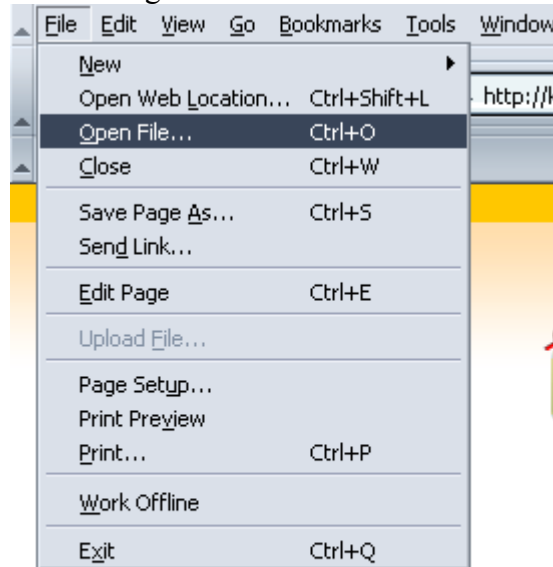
File Edit View Go Bookmarks Tools Window

http://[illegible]

New
Open Web Location... Ctrl+Shift+L
Open File... Ctrl+O
Close Ctrl+W

Save Page As... Ctrl+S
Send Link...

Edit Page Ctrl+E

Upload File...

Page Setup...
Print Preview
Print... Ctrl+P

Work Offline

Exit Ctrl+Q